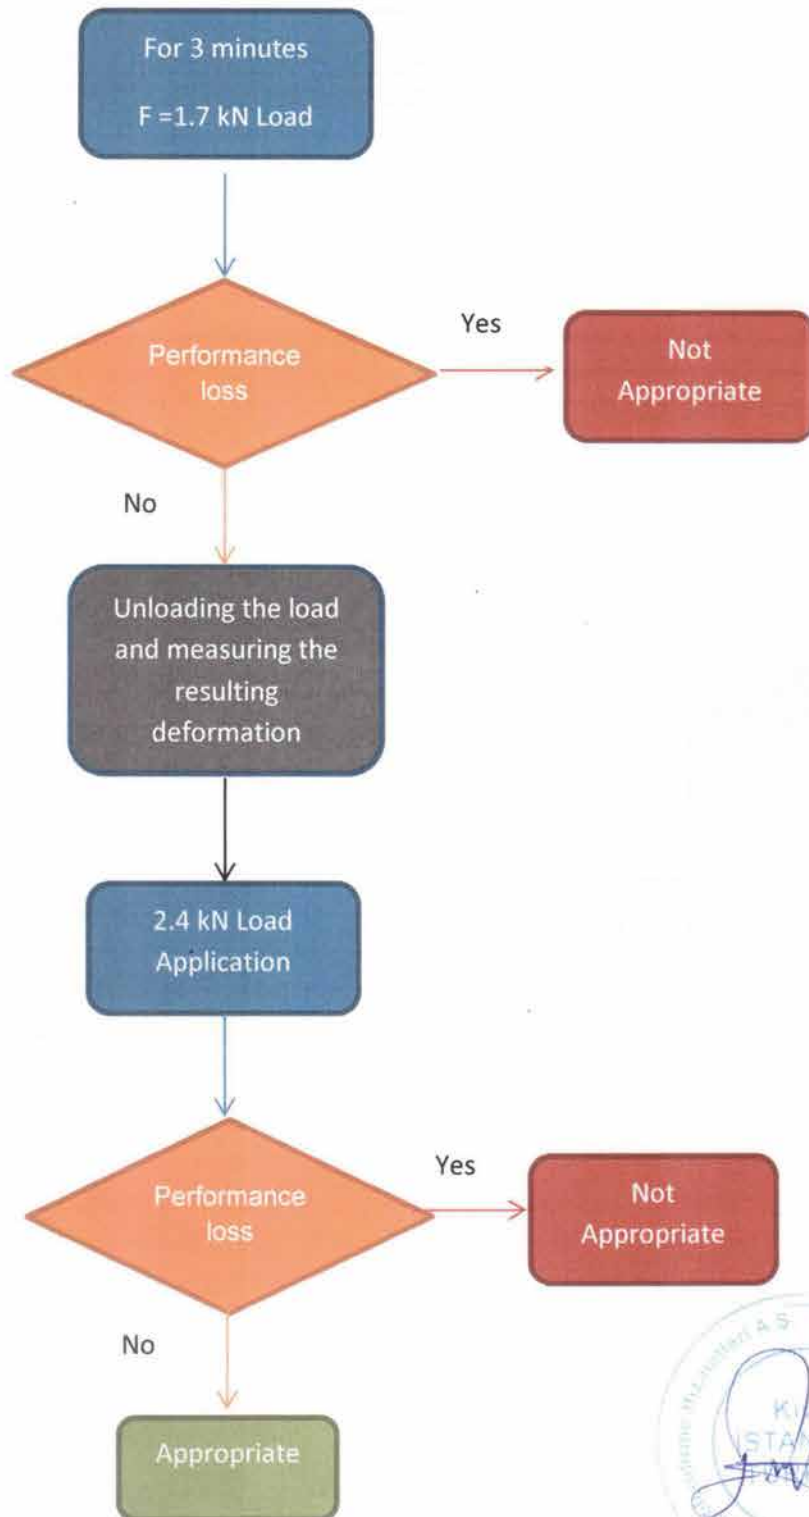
For 3 minutes

F =1.7 kN Load

Performance loss

Yes

Not Appropriate

No

Unloading the load and measuring the resulting deformation

2.4 kN Load Application

Performance loss

Yes

Not Appropriate

No

Appropriate

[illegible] A.Ş.
KI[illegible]
İSTAN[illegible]